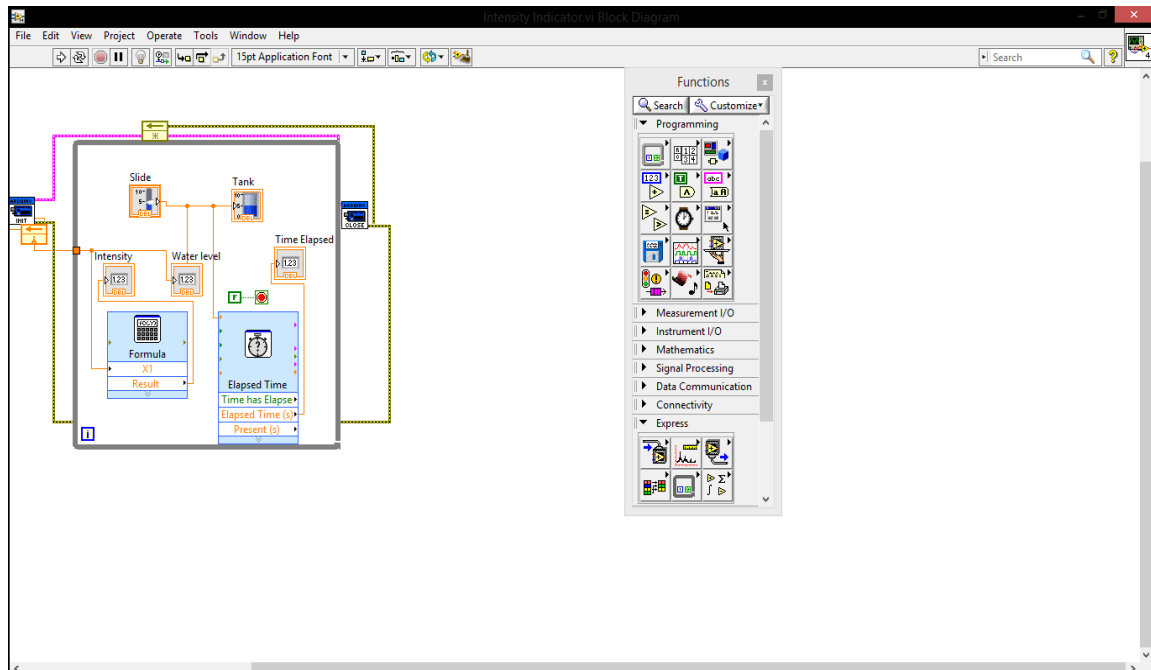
Intensity Indicator.vi Block Diagram

File Edit View Project Operate Tools Window Help

15pt Application Font

Search

Slide

Tank

Intensity

Water level

Time Elapsed

INIT

CLOSE

Formula

X1

Result

Elapsed Time

Time has Elapsed

Elapsed Time (s)

Present (s)

i

F

Functions

Search

Customize

Programming

Measurement I/O

Instrument I/O

Mathematics

Signal Processing

Data Communication

Connectivity

Express